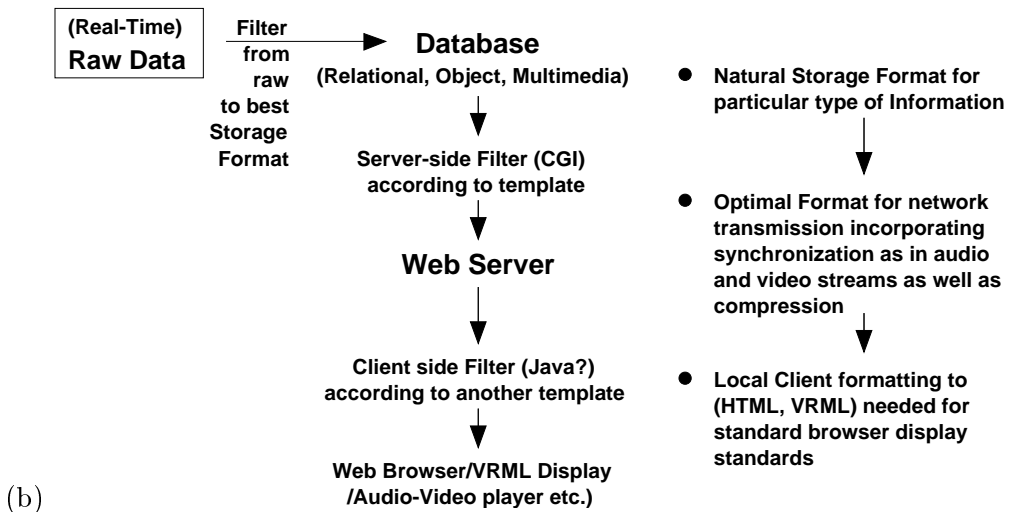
(Real-Time)
Raw Data

Filter from raw to best Storage Format

Database
(Relational, Object, Multimedia)

Server-side Filter (CGI) according to template

Web Server

Client side Filter (Java?) according to another template

Web Browser/VRML Display /Audio-Video player etc.)

- Natural Storage Format for particular type of Information

- Optimal Format for network transmission incorporating synchronization as in audio and video streams as well as compression

- Local Client formatting to (HTML, VRML) needed for standard browser display standards

(b)